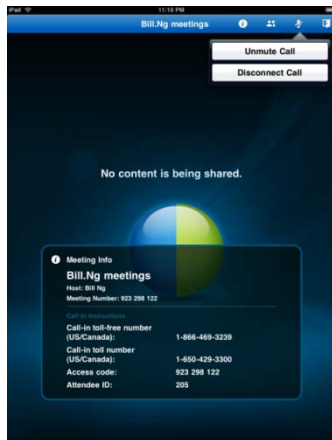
iPad
11:18 PM
Bill.Ng meetings
Unmute Call
Disconnect Call
No content is being shared.
Meeting Info
Bill.Ng meetings
Host: Bill Ng
Meeting Number: 923 298 122
Call-in instructions
Call-in toll-free number (US/Canada): 1-866-469-3239
Call-in toll number (US/Canada): 1-650-429-3300
Access code: 923 298 122
Attendee ID: 205